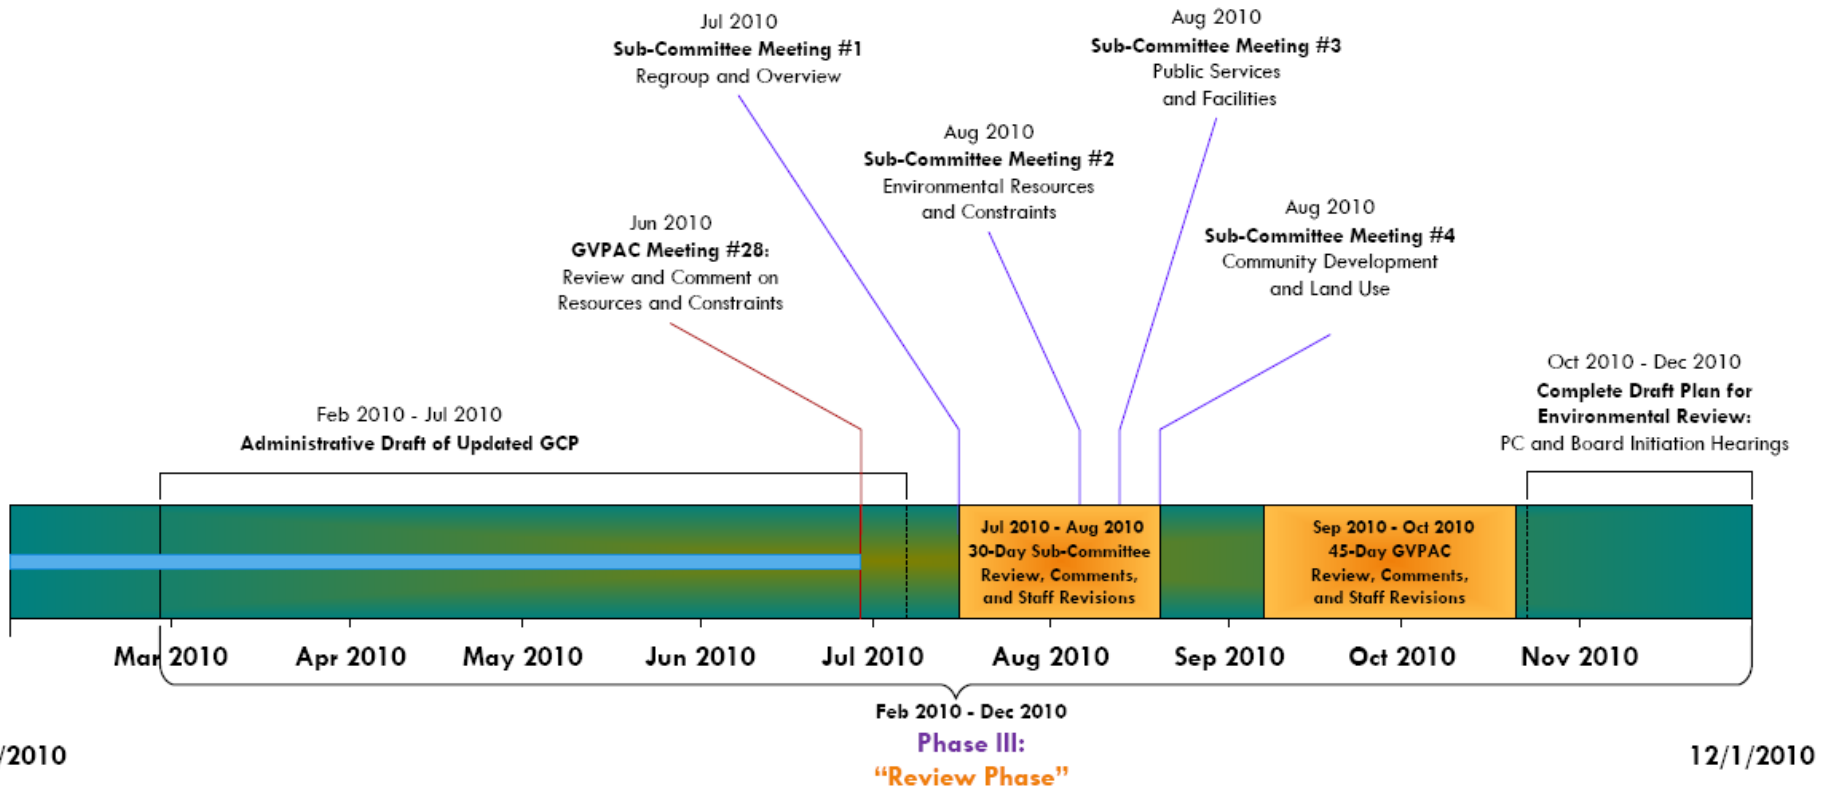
Jul 2010
**Sub-Committee Meeting #1**
Regroup and Overview

Aug 2010
**Sub-Committee Meeting #3**
Public Services and Facilities

Aug 2010
**Sub-Committee Meeting #2**
Environmental Resources and Constraints

Aug 2010
**Sub-Committee Meeting #4**
Community Development and Land Use

Jun 2010
**GVPAC Meeting #28:**
Review and Comment on Resources and Constraints

Feb 2010 - Jul 2010
**Administrative Draft of Updated GCP**

Oct 2010 - Dec 2010
**Complete Draft Plan for Environmental Review:**
PC and Board Initiation Hearings

Jul 2010 - Aug 2010
30-Day Sub-Committee Review, Comments, and Staff Revisions

Sep 2010 - Oct 2010
45-Day GVPAC Review, Comments, and Staff Revisions

Mar 2010 Apr 2010 May 2010 Jun 2010 Jul 2010 Aug 2010 Sep 2010 Oct 2010 Nov 2010

Feb 2010 - Dec 2010
Phase III:
"Review Phase"

/2010

12/1/2010